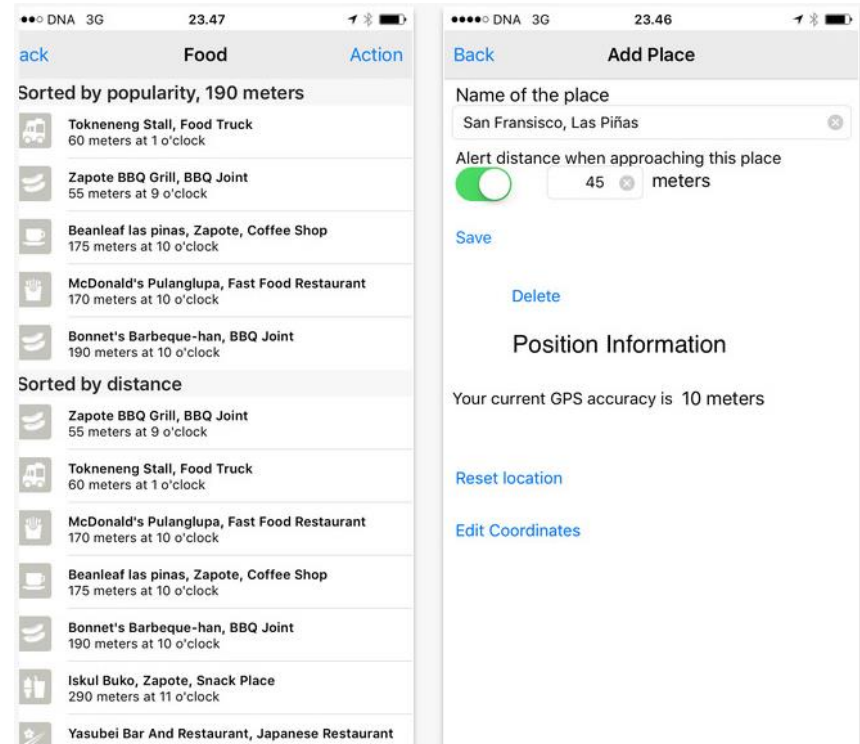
●●○ DNA 3G 23.47

ack Food Action

Sorted by popularity, 190 meters

Tokneneng Stall, Food Truck
60 meters at 1 o'clock

Zapote BBQ Grill, BBQ Joint
55 meters at 9 o'clock

Beanleaf las pinas, Zapote, Coffee Shop
175 meters at 10 o'clock

McDonald's Pulanglupa, Fast Food Restaurant
170 meters at 10 o'clock

Bonnet's Barbeque-han, BBQ Joint
190 meters at 10 o'clock

Sorted by distance

Zapote BBQ Grill, BBQ Joint
55 meters at 9 o'clock

Tokneneng Stall, Food Truck
60 meters at 1 o'clock

McDonald's Pulanglupa, Fast Food Restaurant
170 meters at 10 o'clock

Beanleaf las pinas, Zapote, Coffee Shop
175 meters at 10 o'clock

Bonnet's Barbeque-han, BBQ Joint
190 meters at 10 o'clock

Iskul Buko, Zapote, Snack Place
290 meters at 11 o'clock

Yasubei Bar And Restaurant, Japanese Restaurant

●●●●○ DNA 3G 23.46

Back Add Place

Name of the place

San Fransisco, Las Piñas

Alert distance when approaching this place

45 meters

Save

Delete

Position Information

Your current GPS accuracy is 10 meters

Reset location

Edit Coordinates